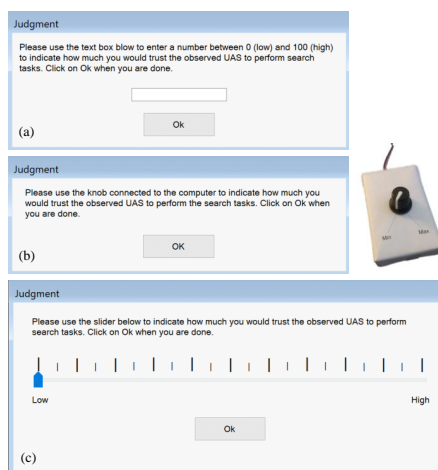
Judgment

Please use the text box blow to enter a number between 0 (low) and 100 (high) to indicate how much you would trust the observed UAS to perform search tasks. Click on Ok when you are done.

Ok

(a)

Judgment

Please use the knob connected to the computer to indicate how much you would trust the observed UAS to perform the search tasks. Click on Ok when you are done.

OK

(b)

Min

Max

Judgment

Please use the slider below to indicate how much you would trust the observed UAS to perform search tasks. Click on Ok when you are done.

Low

High

Ok

(c)